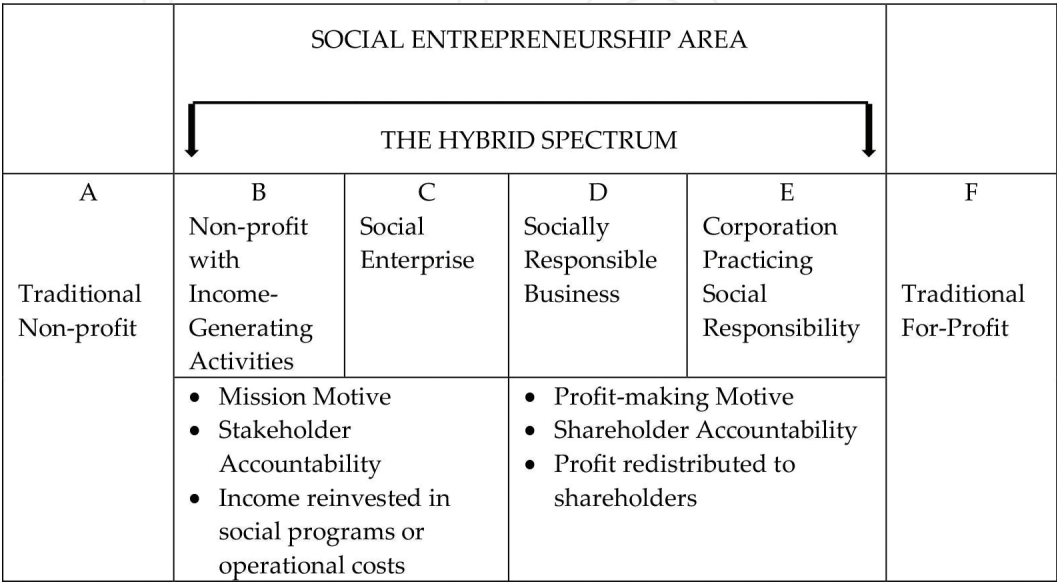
| | SOCIAL ENTREPRENEURSHIP AREA<br><br>THE HYBRID SPECTRUM | | | | |
|---|---|---|---|---|---|
| A<br>Traditional Non-profit | B<br>Non-profit with Income-Generating Activities | C<br>Social Enterprise | D<br>Socially Responsible Business | E<br>Corporation Practicing Social Responsibility | F<br>Traditional For-Profit |
| | • Mission Motive<br>• Stakeholder Accountability<br>• Income reinvested in social programs or operational costs | | • Profit-making Motive<br>• Shareholder Accountability<br>• Profit redistributed to shareholders | | |